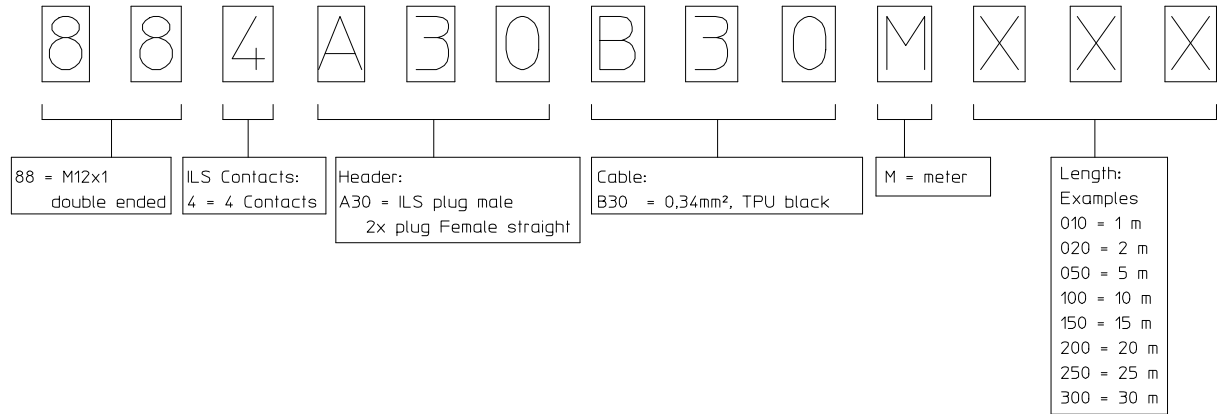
8 8 4 A 3 0 B 3 0 M X X X

88 = M12x1
double ended

ILS Contacts:
4 = 4 Contacts

Header:
A30 = ILS plug male
2x plug Female straight

Cable:
B30 = 0,34mm², TPU black

M = meter

Length:
Examples
010 = 1 m
020 = 2 m
050 = 5 m
100 = 10 m
150 = 15 m
200 = 20 m
250 = 25 m
300 = 30 m